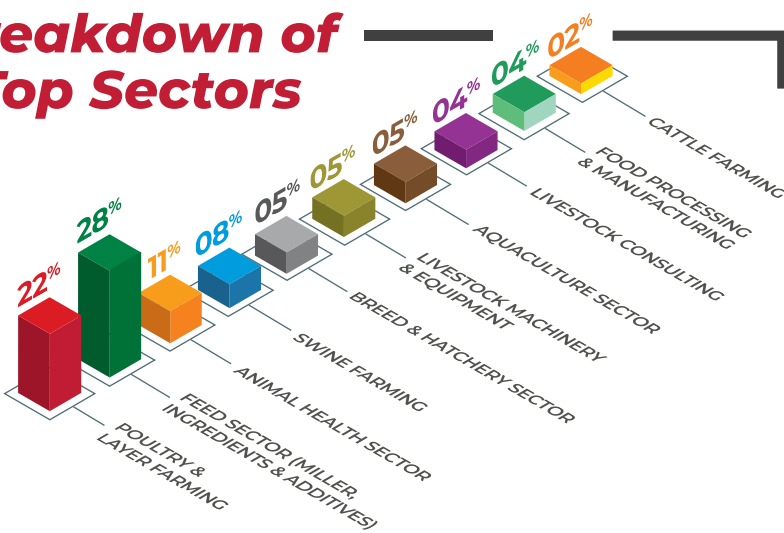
eakdown of
Top Sectors

22%
POULTRY &
LAYER FARMING

28%
FEED SECTOR (MILLER, INGREDIENTS & ADDITIVES)

11%
ANIMAL HEALTH SECTOR

08%
SWINE FARMING

05%
BREED & HATCHERY SECTOR

05%
LIVESTOCK MACHINERY & EQUIPMENT

05%
AQUACULTURE SECTOR

04%
LIVESTOCK CONSULTING

04%
FOOD PROCESSING & MANUFACTURING

02%
CATTLE FARMING